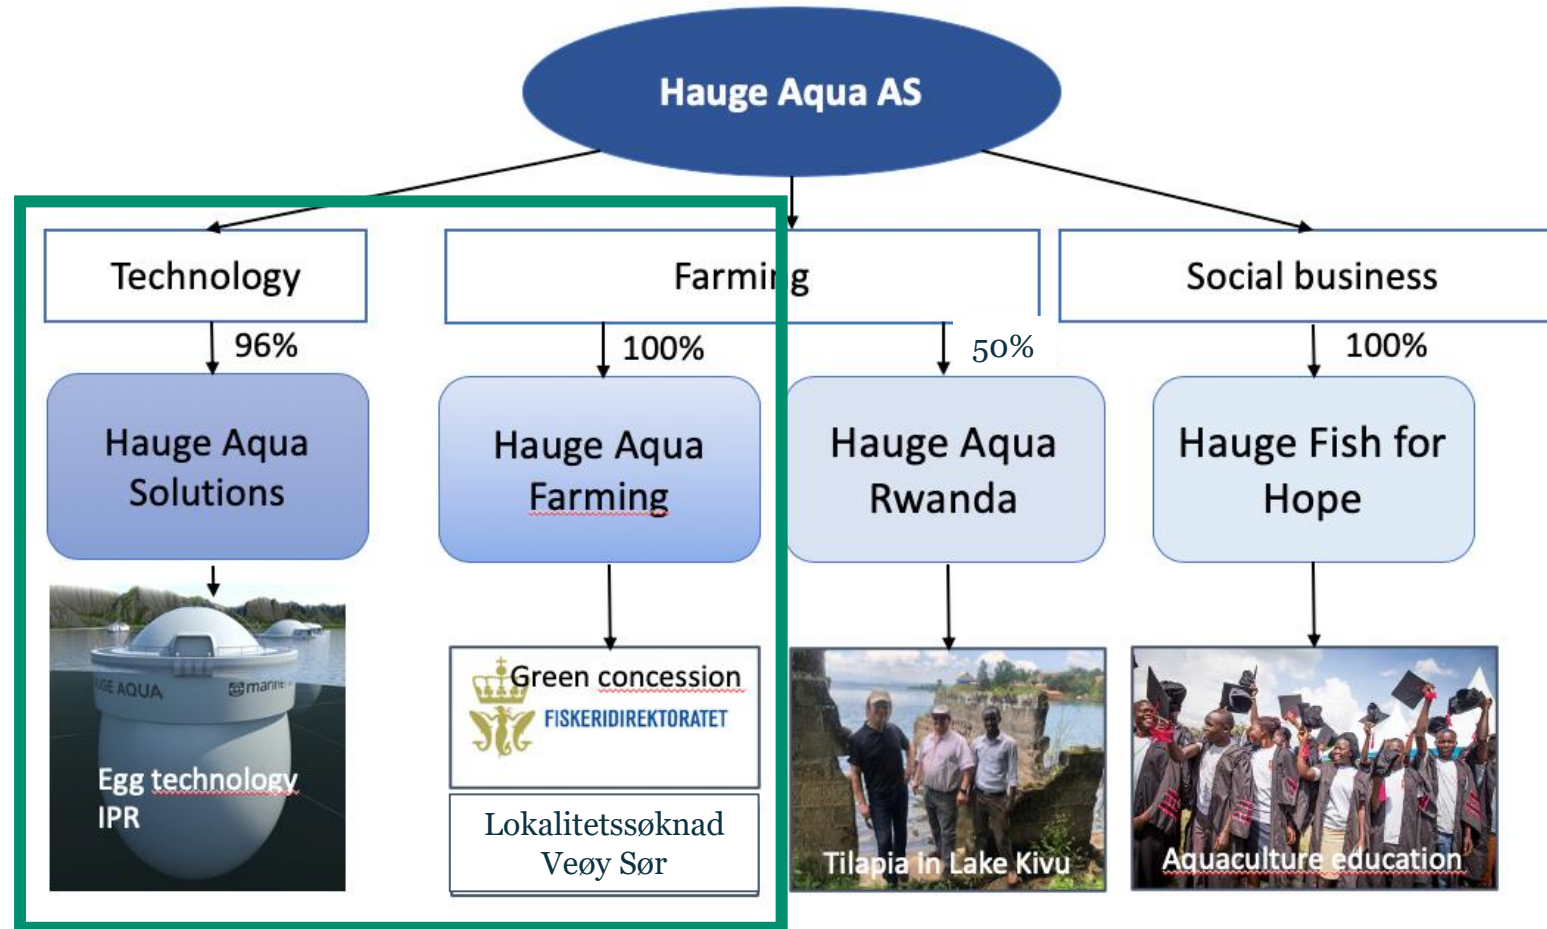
Hauge Aqua AS

Technology

Farming

Social business

96%

100%

50%

100%

Hauge Aqua Solutions

Hauge Aqua Farming

Hauge Aqua Rwanda

Hauge Fish for Hope

GE AQUA

marine

Egg technology IPR

Green concession

FISKERIDIREKTORATET

Lokalitetssøknad Veøy Sør

Tilapia in Lake Kivu

Aquaculture education